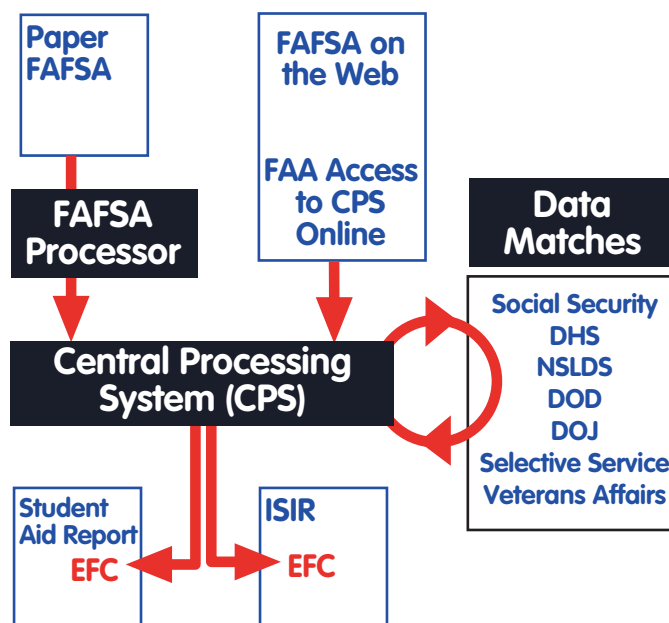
Paper FAFSA

FAFSA on the Web

FAA Access to CPS Online

FAFSA Processor

Data Matches

Social Security
DHS
NSLDS
DOD
DOJ
Selective Service
Veterans Affairs

Central Processing System (CPS)

Student Aid Report
EFC

ISIR
EFC